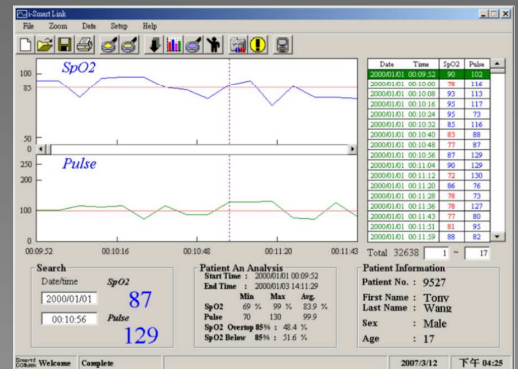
i-Smart Link

File Zoom Data Setup Help

SpO2

100
85
50
0

Pulse

250
200
100
0

00:09:52 00:10:16 00:10:48 00:11:20 00:11:43

| Date | Time | SpO2 | Pulse |
|---|---|---|---|
| 2000/01/01 | 00:09:52 | 90 | 102 |
| 2000/01/01 | 00:10:00 | 78 | 116 |
| 2000/01/01 | 00:10:08 | 93 | 113 |
| 2000/01/01 | 00:10:16 | 95 | 117 |
| 2000/01/01 | 00:10:24 | 95 | 73 |
| 2000/01/01 | 00:10:32 | 85 | 116 |
| 2000/01/01 | 00:10:40 | 83 | 88 |
| 2000/01/01 | 00:10:48 | 77 | 87 |
| 2000/01/01 | 00:10:56 | 87 | 129 |
| 2000/01/01 | 00:11:04 | 90 | 129 |
| 2000/01/01 | 00:11:12 | 72 | 130 |
| 2000/01/01 | 00:11:20 | 86 | 76 |
| 2000/01/01 | 00:11:28 | 78 | 73 |
| 2000/01/01 | 00:11:36 | 78 | 127 |
| 2000/01/01 | 00:11:43 | 77 | 80 |
| 2000/01/01 | 00:11:51 | 81 | 95 |
| 2000/01/01 | 00:11:59 | 88 | 82 |

Total 32638 1 ~ 17

Search
Date/time
2000/01/01
00:10:56
SpO2
87
Pulse
129

Patient An Analysis
Start Time : 2000/01/01 00:09:52
End Time : 2000/01/03 14:11:29

| | Min | Max | Avg. |
|---|---|---|---|
| SpO2 | 69 % | 99 % | 83.9 % |
| Pulse | 70 | 130 | 99.9 |

SpO2 Overtop 85% : 48.4 %
SpO2 Below 85% : 51.6 %

Patient Information
Patient No. : 9527
First Name : Tony
Last Name : Wang
Sex : Male
Age : 17

Welcome Complete 2007/3/12 下午 04:25